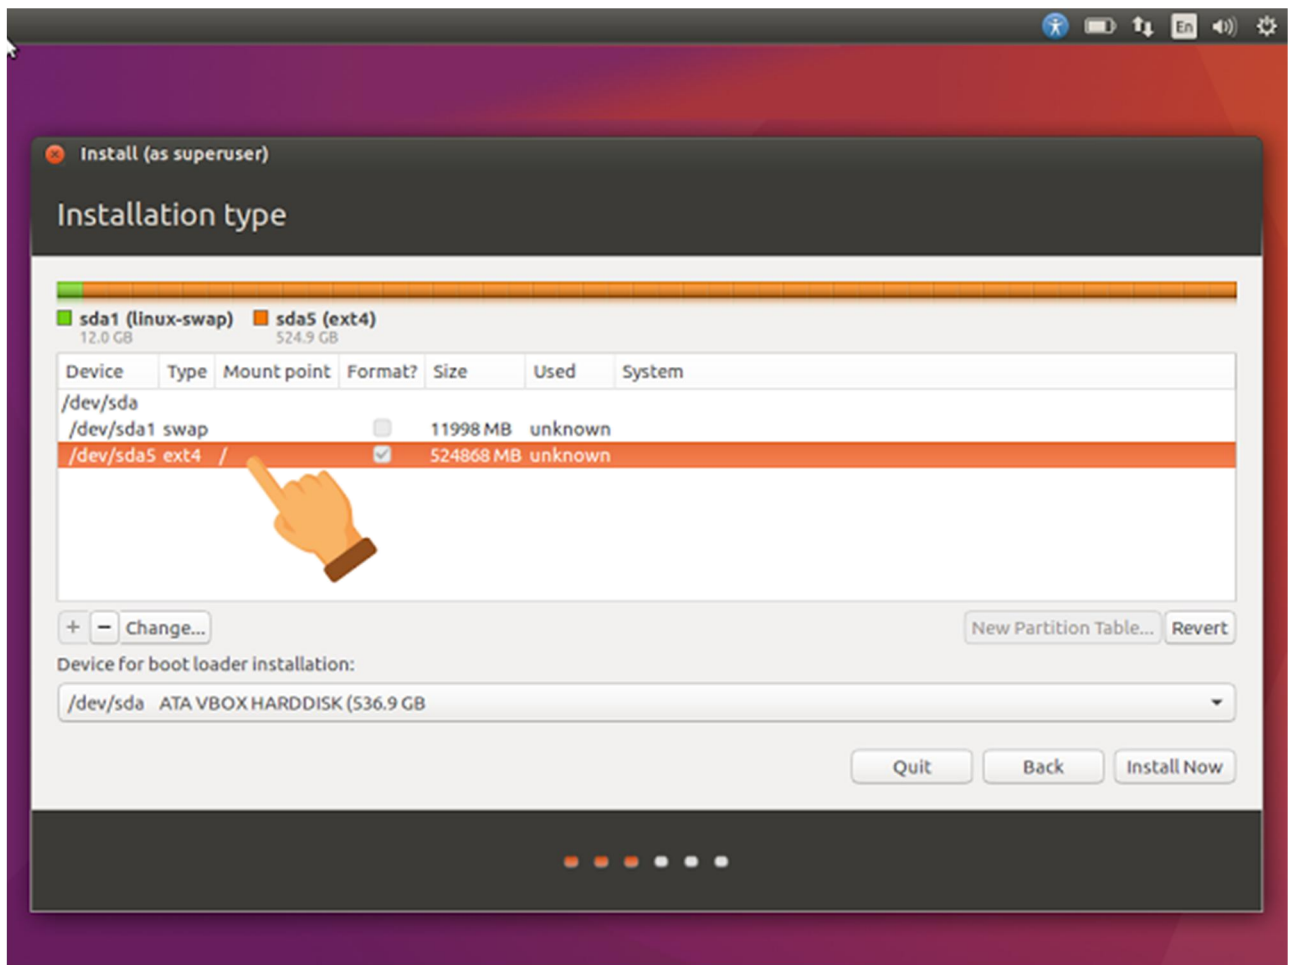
En

Install (as superuser)

Installation type

sda1 (linux-swap) 12.0 GB sda5 (ext4) 524.9 GB

| Device | Type | Mount point | Format? | Size | Used | System |
|---|---|---|---|---|---|---|
| /dev/sda | | | | | | |
| /dev/sda1 | swap | | | 11998 MB | unknown | |
| /dev/sda5 | ext4 | / | | 524868 MB | unknown | |

+ − Change...

New Partition Table... Revert

Device for boot loader installation:

/dev/sda ATA VBOX HARDDISK (536.9 GB

Quit Back Install Now